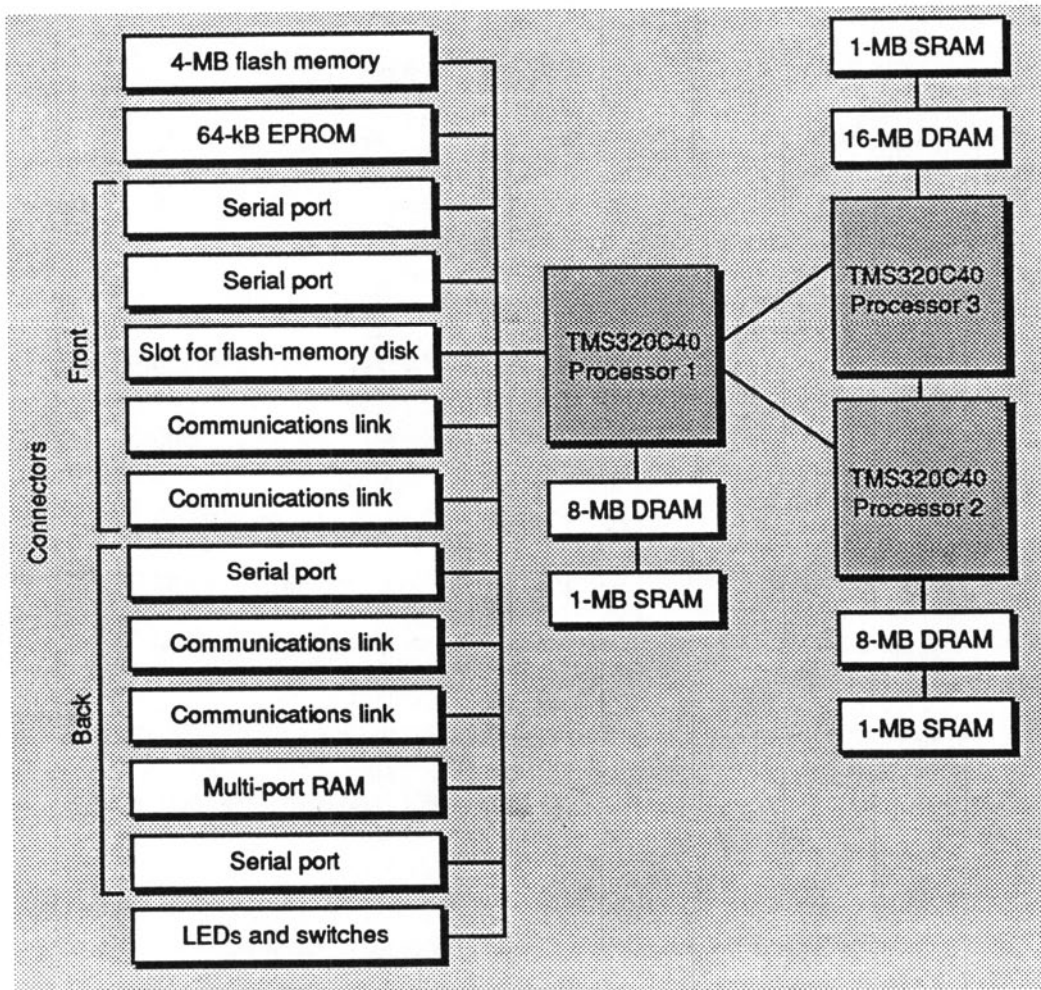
4-MB flash memory

64-kB EPROM

Connectors

Front

Serial port

Serial port

Slot for flash-memory disk

Communications link

Communications link

Back

Serial port

Communications link

Communications link

Multi-port RAM

Serial port

LEDs and switches

TMS320C40 Processor 1

8-MB DRAM

1-MB SRAM

1-MB SRAM

16-MB DRAM

TMS320C40 Processor 3

TMS320C40 Processor 2

8-MB DRAM

1-MB SRAM